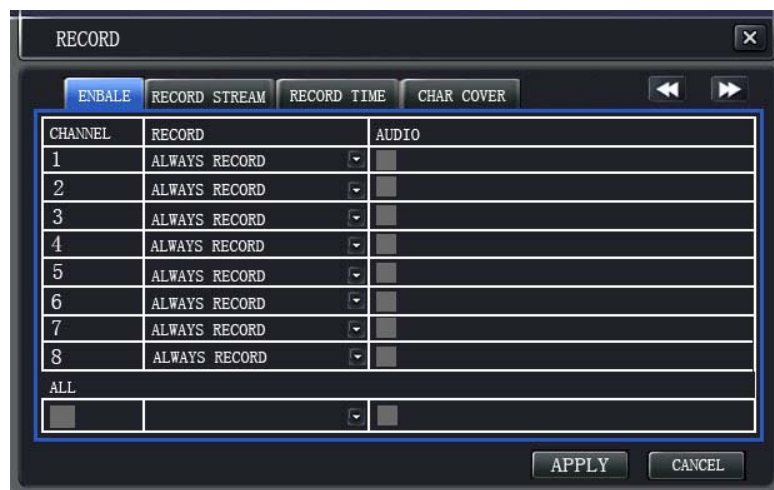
RECORD

ENBALE | RECORD STREAM | RECORD TIME | CHAR COVER

| CHANNEL | RECORD | AUDIO |
|---|---|---|
| 1 | ALWAYS RECORD | |
| 2 | ALWAYS RECORD | |
| 3 | ALWAYS RECORD | |
| 4 | ALWAYS RECORD | |
| 5 | ALWAYS RECORD | |
| 6 | ALWAYS RECORD | |
| 7 | ALWAYS RECORD | |
| 8 | ALWAYS RECORD | |

ALL

APPLY CANCEL